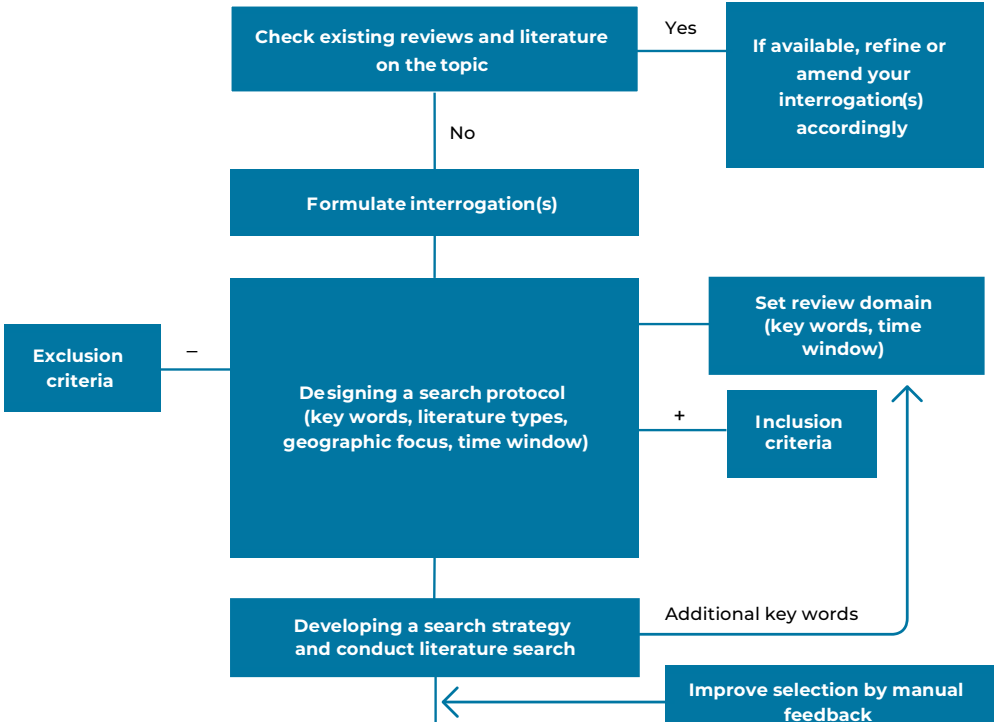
Check existing reviews and literature on the topic

Yes

If available, refine or amend your interrogation(s) accordingly

No

Formulate interrogation(s)

Exclusion criteria

–

Designing a search protocol (key words, literature types, geographic focus, time window)

Set review domain (key words, time window)

+

Inclusion criteria

Developing a search strategy and conduct literature search

Additional key words

Improve selection by manual feedback